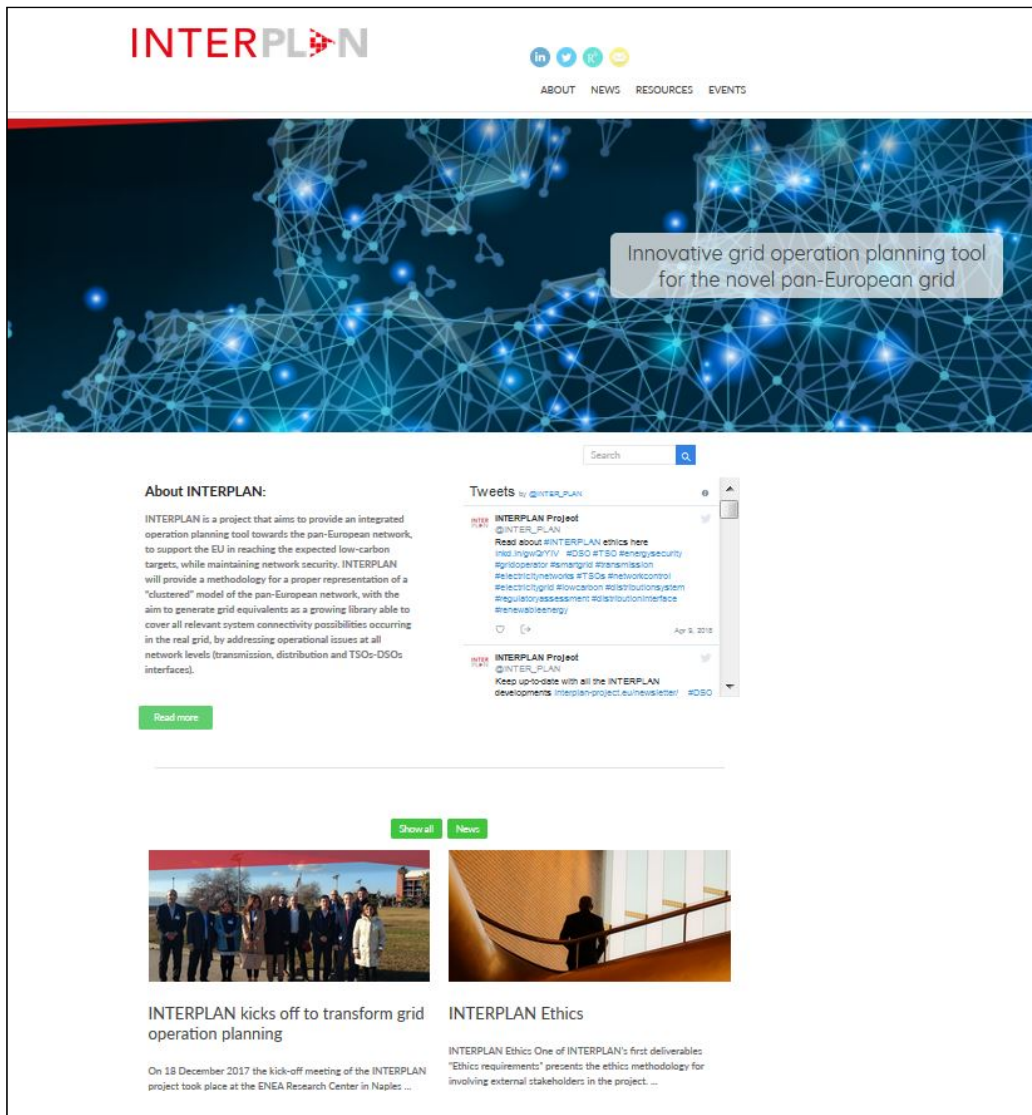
INTERPLAN

ABOUT NEWS RESOURCES EVENTS

Innovative grid operation planning tool for the novel pan-European grid

Search

About INTERPLAN:

INTERPLAN is a project that aims to provide an integrated operation planning tool towards the pan-European network, to support the EU in reaching the expected low-carbon targets, while maintaining network security. INTERPLAN will provide a methodology for a proper representation of a "clustered" model of the pan-European network, with the aim to generate grid equivalents as a growing library able to cover all relevant system connectivity possibilities occurring in the real grid, by addressing operational issues at all network levels (transmission, distribution and TSOs-DSOs interfaces).

Read more

Tweets by @INTER_PLAN

INTERPLAN Project
@INTER_PLAN
Read about #INTERPLAN ethics here lnkd.in/gwQrYIV #DSO #TSO #energysecurity #gridoperator #smartgrid #transmission #electricitynetworks #TSOs #networkcontrol #electricitygrid #lowcarbon #distributionsystem #regulatoryassessment #distributioninterface #renewableenergy

Apr 9, 2018

INTERPLAN Project
@INTER_PLAN
Keep up-to-date with all the INTERPLAN developments interplan-project.eu/newsletter/ #DSO

Show all News

INTERPLAN kicks off to transform grid operation planning

On 18 December 2017 the kick-off meeting of the INTERPLAN project took place at the ENEA Research Center in Naples ...

INTERPLAN Ethics

INTERPLAN Ethics One of INTERPLAN's first deliverables "Ethics requirements" presents the ethics methodology for involving external stakeholders in the project. ...